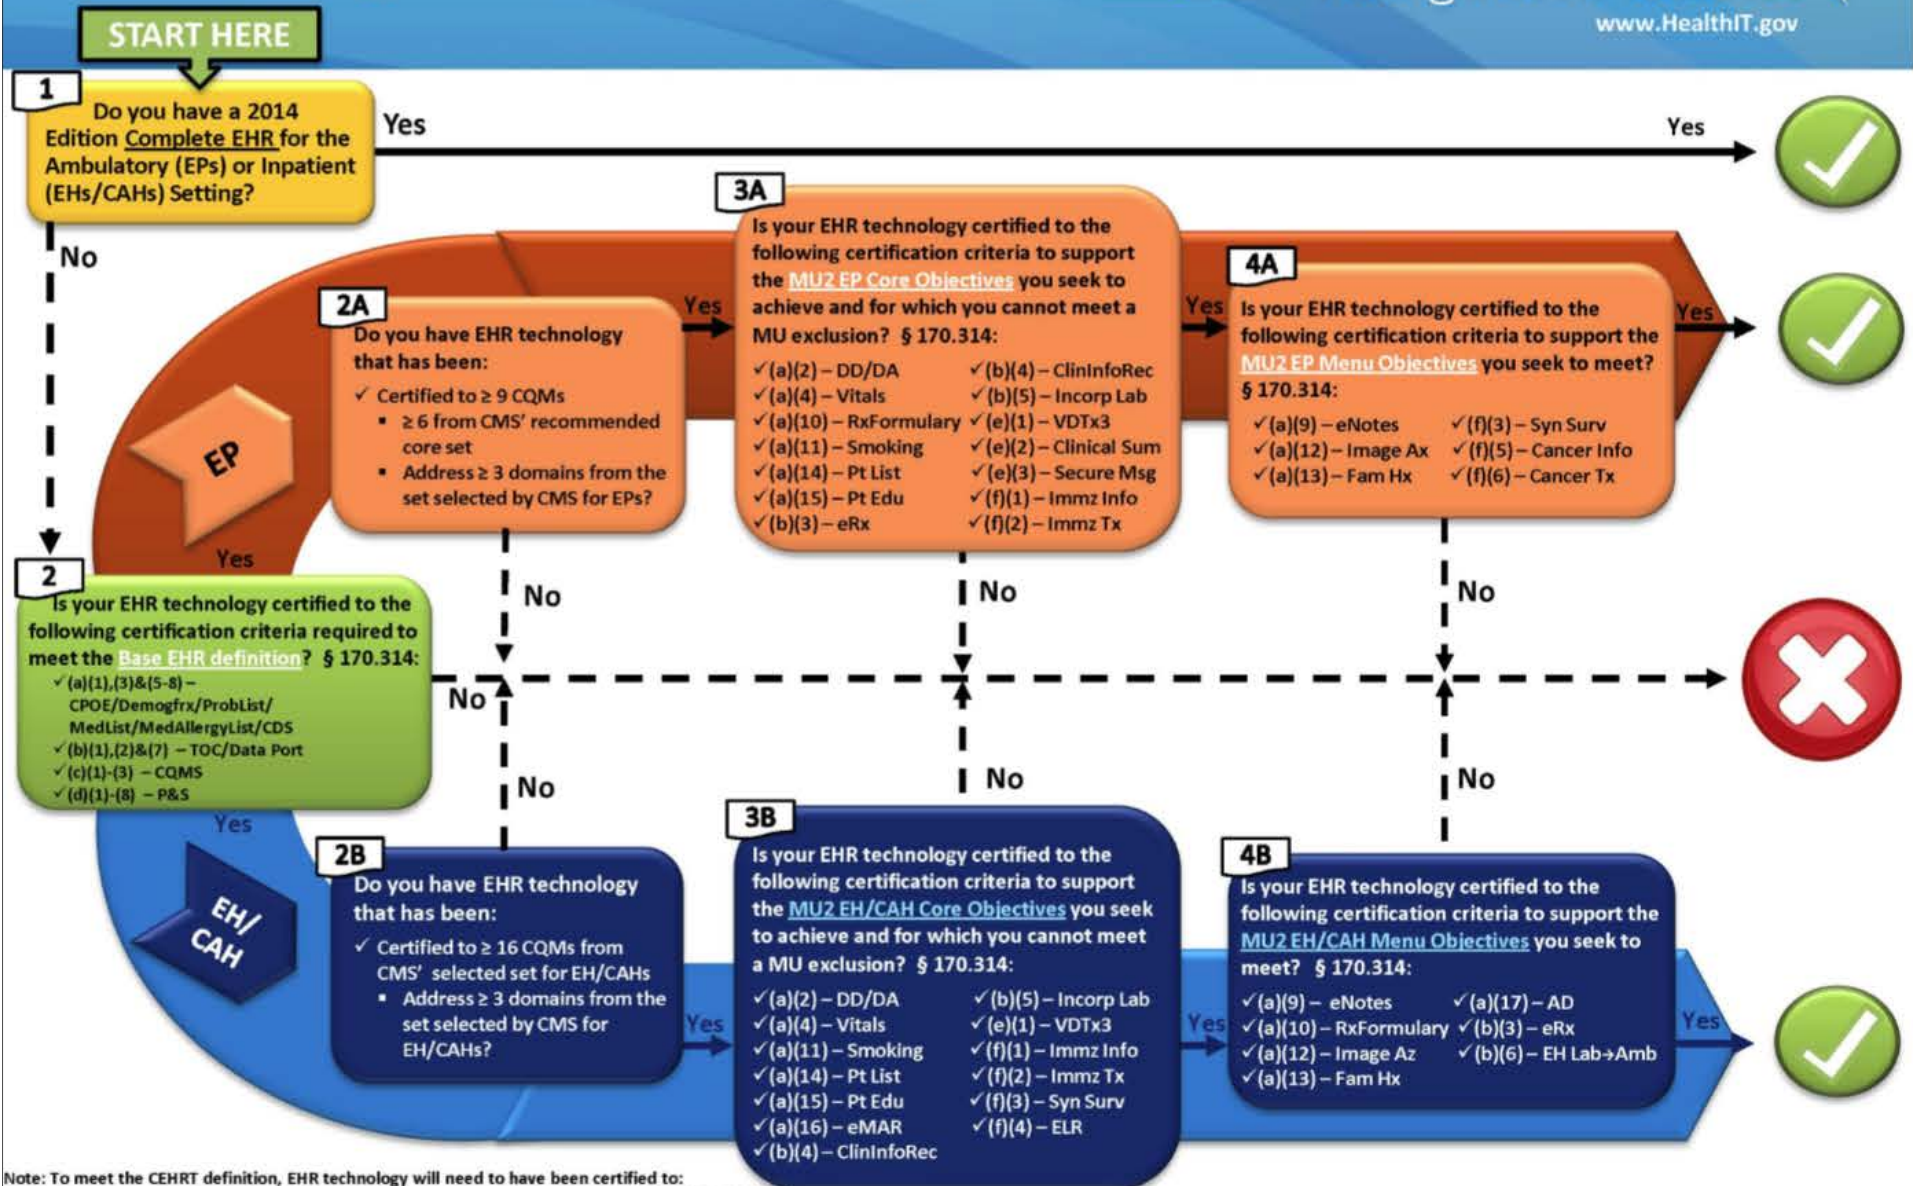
www.HealthIT.gov

START HERE

1
Do you have a 2014 Edition Complete EHR for the Ambulatory (EPs) or Inpatient (EHs/CAHs) Setting?

Yes

Yes

No

EP

2A
Do you have EHR technology that has been:
✓ Certified to ≥ 9 CQMs
▪ ≥ 6 from CMS' recommended core set
▪ Address ≥ 3 domains from the set selected by CMS for EPs?

Yes

3A
Is your EHR technology certified to the following certification criteria to support the MU2 EP Core Objectives you seek to achieve and for which you cannot meet a MU exclusion? § 170.314:
✓(a)(2) – DD/DA
✓(a)(4) – Vitals
✓(a)(10) – RxFormulary
✓(a)(11) – Smoking
✓(a)(14) – Pt List
✓(a)(15) – Pt Edu
✓(b)(3) – eRx
✓(b)(4) – ClinInfoRec
✓(b)(5) – Incorp Lab
✓(e)(1) – VDTx3
✓(e)(2) – Clinical Sum
✓(e)(3) – Secure Msg
✓(f)(1) – Immz Info
✓(f)(2) – Immz Tx

Yes

4A
Is your EHR technology certified to the following certification criteria to support the MU2 EP Menu Objectives you seek to meet? § 170.314:
✓(a)(9) – eNotes
✓(a)(12) – Image Ax
✓(a)(13) – Fam Hx
✓(f)(3) – Syn Surv
✓(f)(5) – Cancer Info
✓(f)(6) – Cancer Tx

Yes

Yes

No

No

No

2
Is your EHR technology certified to the following certification criteria required to meet the Base EHR definition? § 170.314:
✓(a)(1),(3)&(5-8) – CPOE/Demogfrx/ProbList/MedList/MedAllergyList/CDS
✓(b)(1),(2)&(7) – TOC/Data Port
✓(c)(1)-(3) – CQMS
✓(d)(1)-(8) – P&S

No

No

No

No

Yes

EH/CAH

2B
Do you have EHR technology that has been:
✓ Certified to ≥ 16 CQMs from CMS' selected set for EH/CAHs
▪ Address ≥ 3 domains from the set selected by CMS for EH/CAHs?

Yes

3B
Is your EHR technology certified to the following certification criteria to support the MU2 EH/CAH Core Objectives you seek to achieve and for which you cannot meet a MU exclusion? § 170.314:
✓(a)(2) – DD/DA
✓(a)(4) – Vitals
✓(a)(11) – Smoking
✓(a)(14) – Pt List
✓(a)(15) – Pt Edu
✓(a)(16) – eMAR
✓(b)(4) – ClinInfoRec
✓(b)(5) – Incorp Lab
✓(e)(1) – VDTx3
✓(f)(1) – Immz Info
✓(f)(2) – Immz Tx
✓(f)(3) – Syn Surv
✓(f)(4) – ELR

Yes

4B
Is your EHR technology certified to the following certification criteria to support the MU2 EH/CAH Menu Objectives you seek to meet? § 170.314:
✓(a)(9) – eNotes
✓(a)(10) – RxFormulary
✓(a)(12) – Image Az
✓(a)(13) – Fam Hx
✓(a)(17) – AD
✓(b)(3) – eRx
✓(b)(6) – EH Lab→Amb

Yes

Note: To meet the CEHRT definition, EHR technology will need to have been certified to: